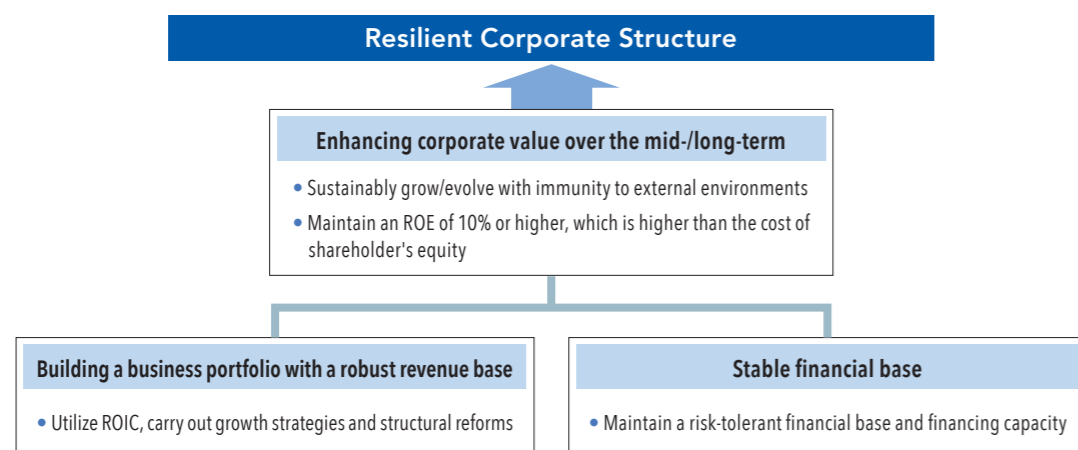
Resilient Corporate Structure

Enhancing corporate value over the mid-/long-term

• Sustainably grow/evolve with immunity to external environments
• Maintain an ROE of 10% or higher, which is higher than the cost of shareholder's equity

Building a business portfolio with a robust revenue base

• Utilize ROIC, carry out growth strategies and structural reforms

Stable financial base

• Maintain a risk-tolerant financial base and financing capacity